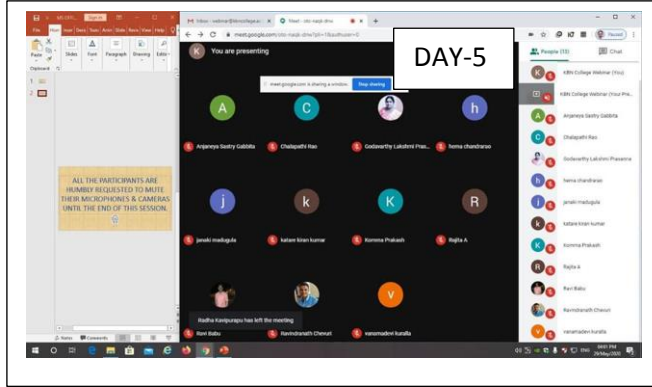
DAY-5

You are presenting

meet.google.com is sharing a window. Stop sharing

ALL THE PARTICIPANTS ARE HUMBLY REQUESTED TO MUTE THEIR MICROPHONES & CAMERAS UNTIL THE END OF THIS SESSION.

A
Anjaneya Sastry Gabbita
C
Chalapathi Rao
Godavarthy Lakshmi Pras...
h
hema chandrarao
j
janaki madugula
k
katam kiran kumar
K
Komma Prakash
R
Rajita A
Ravi Babu
Ravindranath Chevuri
V
vanamadevi kuralla

Radha Kavipurapu has left the meeting

People (15)
Chat
KBN College Webinar (You)
KBN College Webinar (Your Pre...
Anjaneya Sastry Gabbita
Chalapathi Rao
Godavarthy Lakshmi Prasanna
hema chandrarao
janaki madugula
katam kiran kumar
Komma Prakash
Rajita A
Ravi Babu
Ravindranath Chevuri
vanamadevi kuralla

File Home Insert Design Transitions Animations Slide Show Review View Help
Paste Slides Font Paragraph Drawing Editing
Clipboard
Notes Comments
Meet - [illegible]
meet.google.com/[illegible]